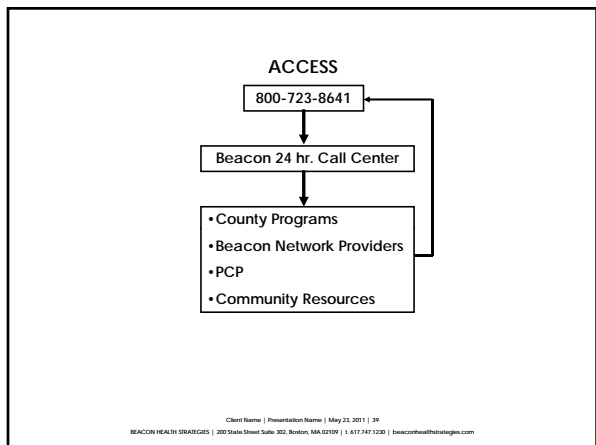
ACCESS

800-723-8641

Beacon 24 hr. Call Center

•County Programs
•Beacon Network Providers
•PCP
•Community Resources

Client Name | Presentation Name | May 23, 2011 | 39
BEACON HEALTH STRATEGIES | 200 State Street Suite 302, Boston, MA 02109 | t. 617.747.1230 | beaconhealthstrategies.com